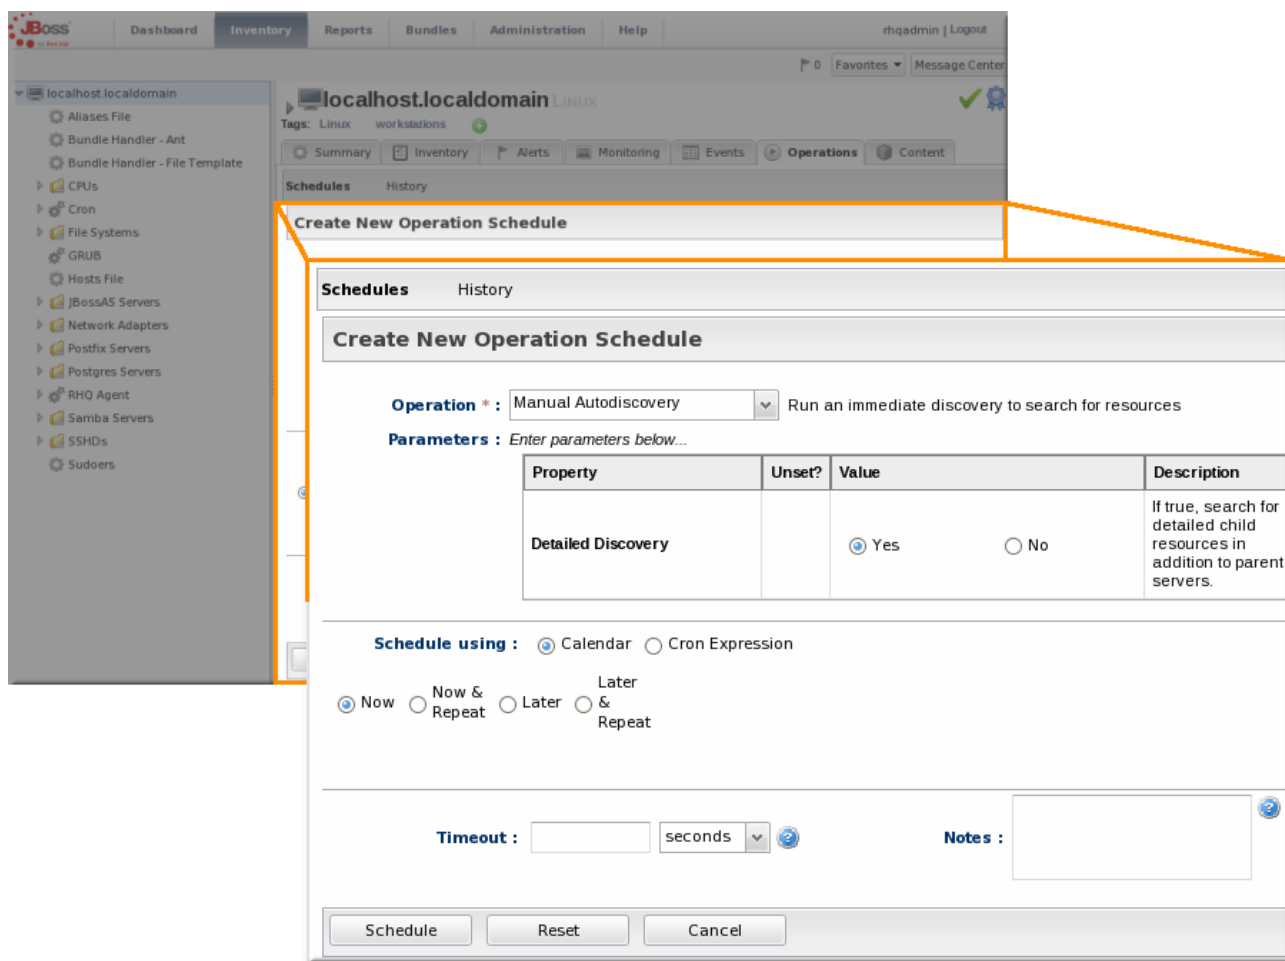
JBoss by Red Hat

Dashboard Inventory Reports Bundles Administration Help rhqadmin | Logout

0 Favorites Message Center

localhost.localdomain
Aliases File
Bundle Handler - Ant
Bundle Handler - File Template
CPUs
Cron
File Systems
GRUB
Hosts File
JBossAS Servers
Network Adapters
Postfix Servers
Postgres Servers
RHQ Agent
Samba Servers
SSHDs
Sudoers

localhost.localdomain LINUX
Tags: Linux workstations

Summary Inventory Alerts Monitoring Events Operations Content

Schedules History

Create New Operation Schedule

Schedules History

Create New Operation Schedule

Operation * : Manual Autodiscovery Run an immediate discovery to search for resources

Parameters : Enter parameters below...

| Property | Unset? | Value | Description |
|---|---|---|---|
| Detailed Discovery | | Yes No | If true, search for detailed child resources in addition to parent servers. |

Schedule using : Calendar Cron Expression

Now Now & Repeat Later Later & Repeat

Timeout : seconds Notes :

Schedule Reset Cancel